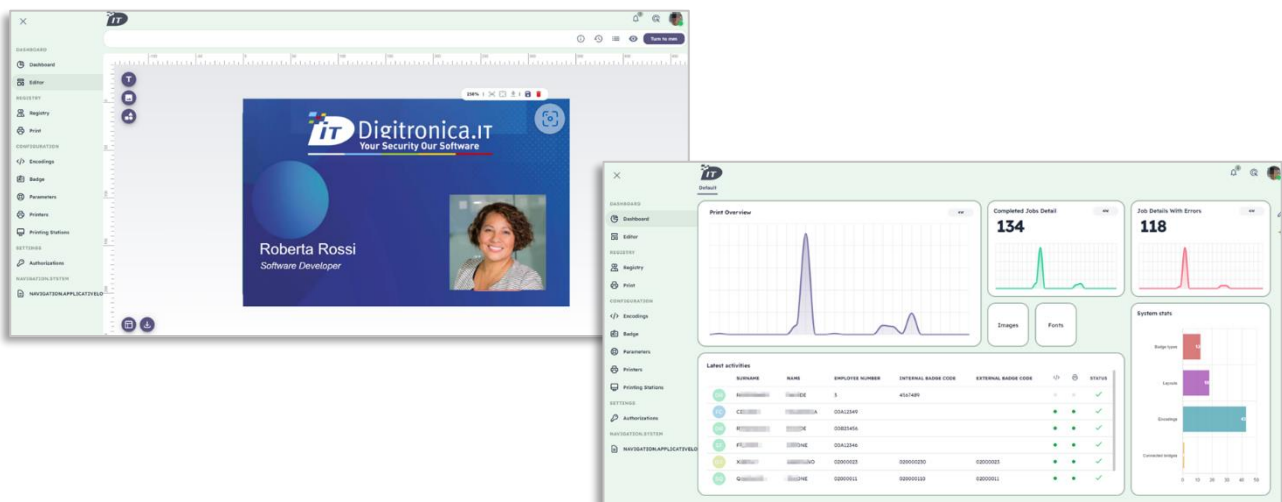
IT

DASHBOARD
Dashboard
Editor
REGISTRY
Registry
Print
CONFIGURATION
Encodings
Badge
Parameters
Printers
Printing Stations
SETTINGS
Authorizations
NAVIGATION.SYSTEM
NAVIGATION.APPLICATIVELO

Turn to min

238%

IT Digitronica.IT
Your Security Our Software

Roberta Rossi
Software Developer

IT
Default

DASHBOARD
Dashboard
Editor
REGISTRY
Registry
Print
CONFIGURATION
Encodings
Badge
Parameters
Printers
Printing Stations
SETTINGS
Authorizations
NAVIGATION.SYSTEM
NAVIGATION.APPLICATIVELO

Print Overview

Completed Jobs Detail
134

Job Details With Errors
118

Images
Fonts

System stats
Badge types
Layouts
Encodings
Connected bridges
0 10 20 30 40 50

Latest activities

| | SURNAME | NAME | EMPLOYEE NUMBER | INTERNAL BADGE CODE | EXTERNAL BADGE CODE | | | STATUS |
|---|---|---|---|---|---|---|---|---|
| | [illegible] | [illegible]DE | 5 | 4567489 | | | | ✓ |
| | CE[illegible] | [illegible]A | 00A12345 | | | | | ✓ |
| | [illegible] | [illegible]E | 00823456 | | | | | ✓ |
| | FT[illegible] | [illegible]NE | 00A12346 | | | | | ✓ |
| | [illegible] | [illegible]O | 02000023 | 020000230 | 02000023 | | | ✓ |
| | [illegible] | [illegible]NE | 02000011 | 020000110 | 02000011 | | | ✓ |